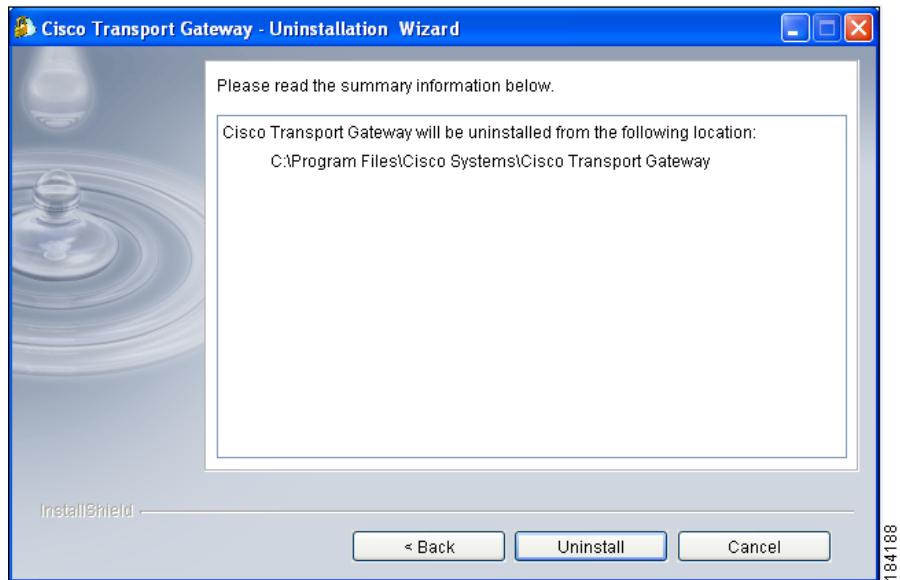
Cisco Transport Gateway - Uninstallation Wizard

Please read the summary information below.

Cisco Transport Gateway will be uninstalled from the following location:
C:\Program Files\Cisco Systems\Cisco Transport Gateway

InstallShield

< Back
Uninstall
Cancel

184188